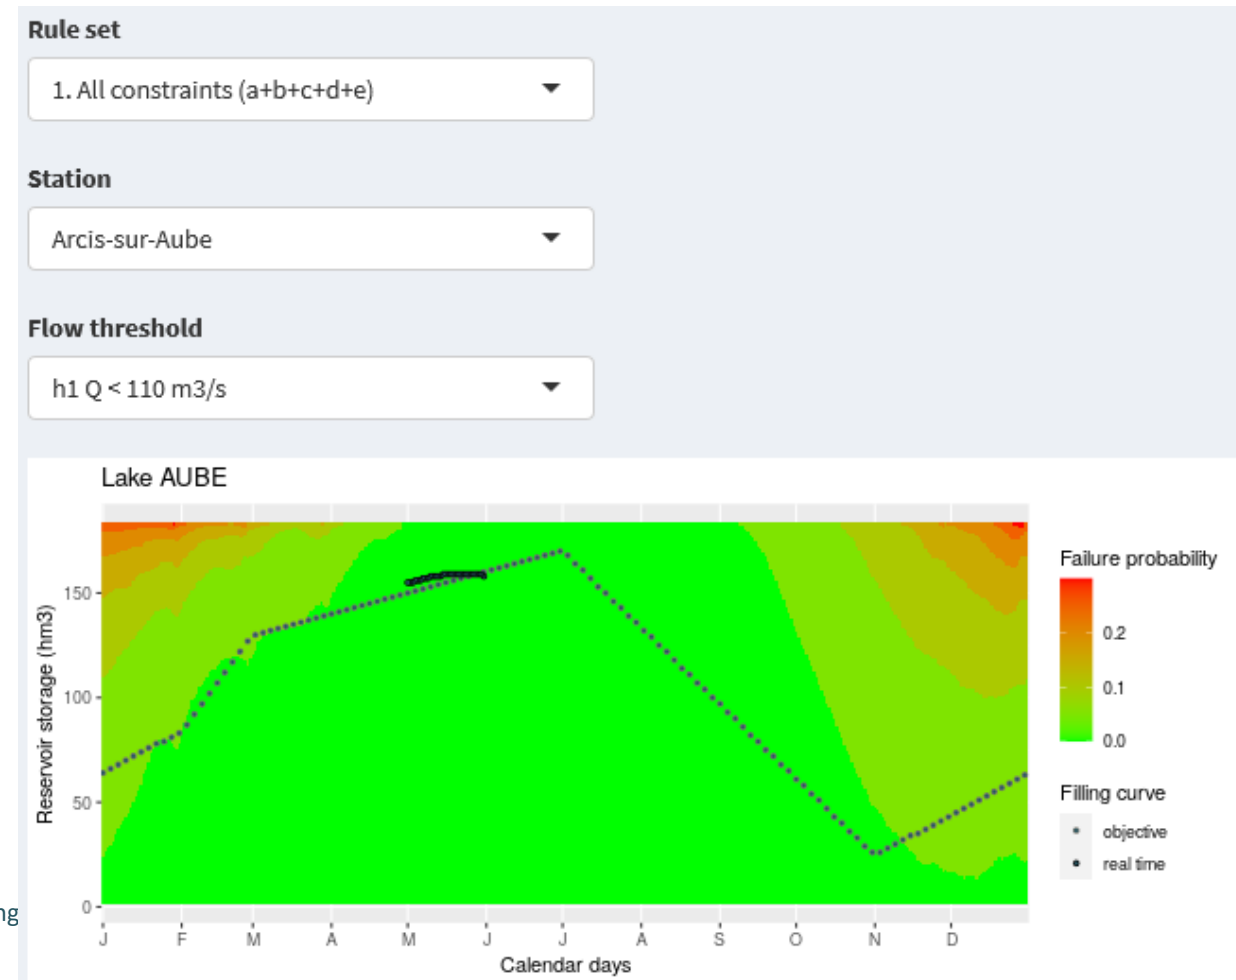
Rule set

1. All constraints (a+b+c+d+e)

Station

Arcis-sur-Aube

Flow threshold

h1 Q < 110 m3/s

Lake AUBE

Reservoir storage (hm3)

150
100
50
0

J F M A M J J A S O N D

Calendar days

Failure probability

0.2
0.1
0.0

Filling curve

objective
real time

ng